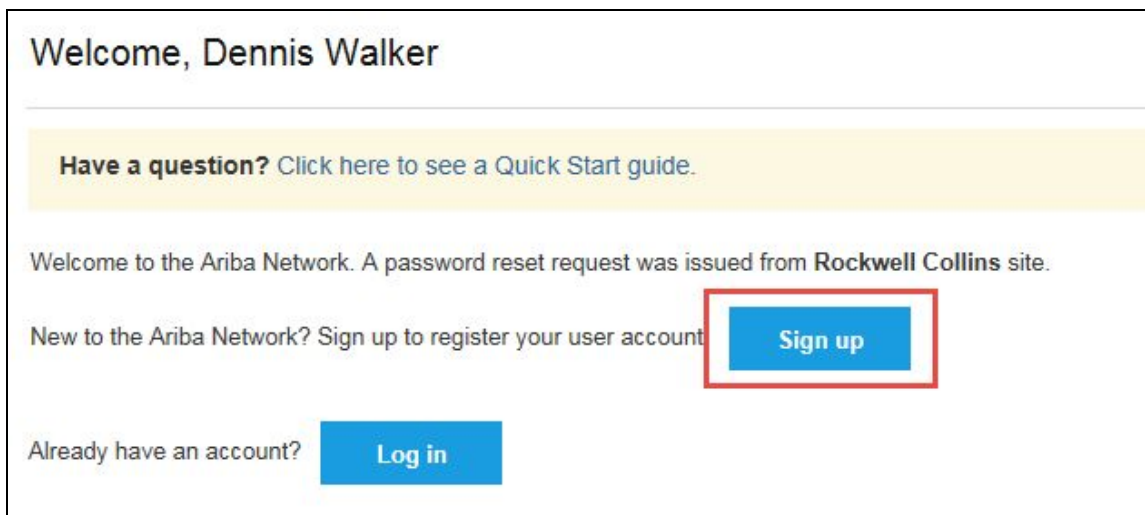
Welcome, Dennis Walker

Have a question? Click here to see a Quick Start guide.

Welcome to the Ariba Network. A password reset request was issued from Rockwell Collins site.

New to the Ariba Network? Sign up to register your user account Sign up

Already have an account? Log in